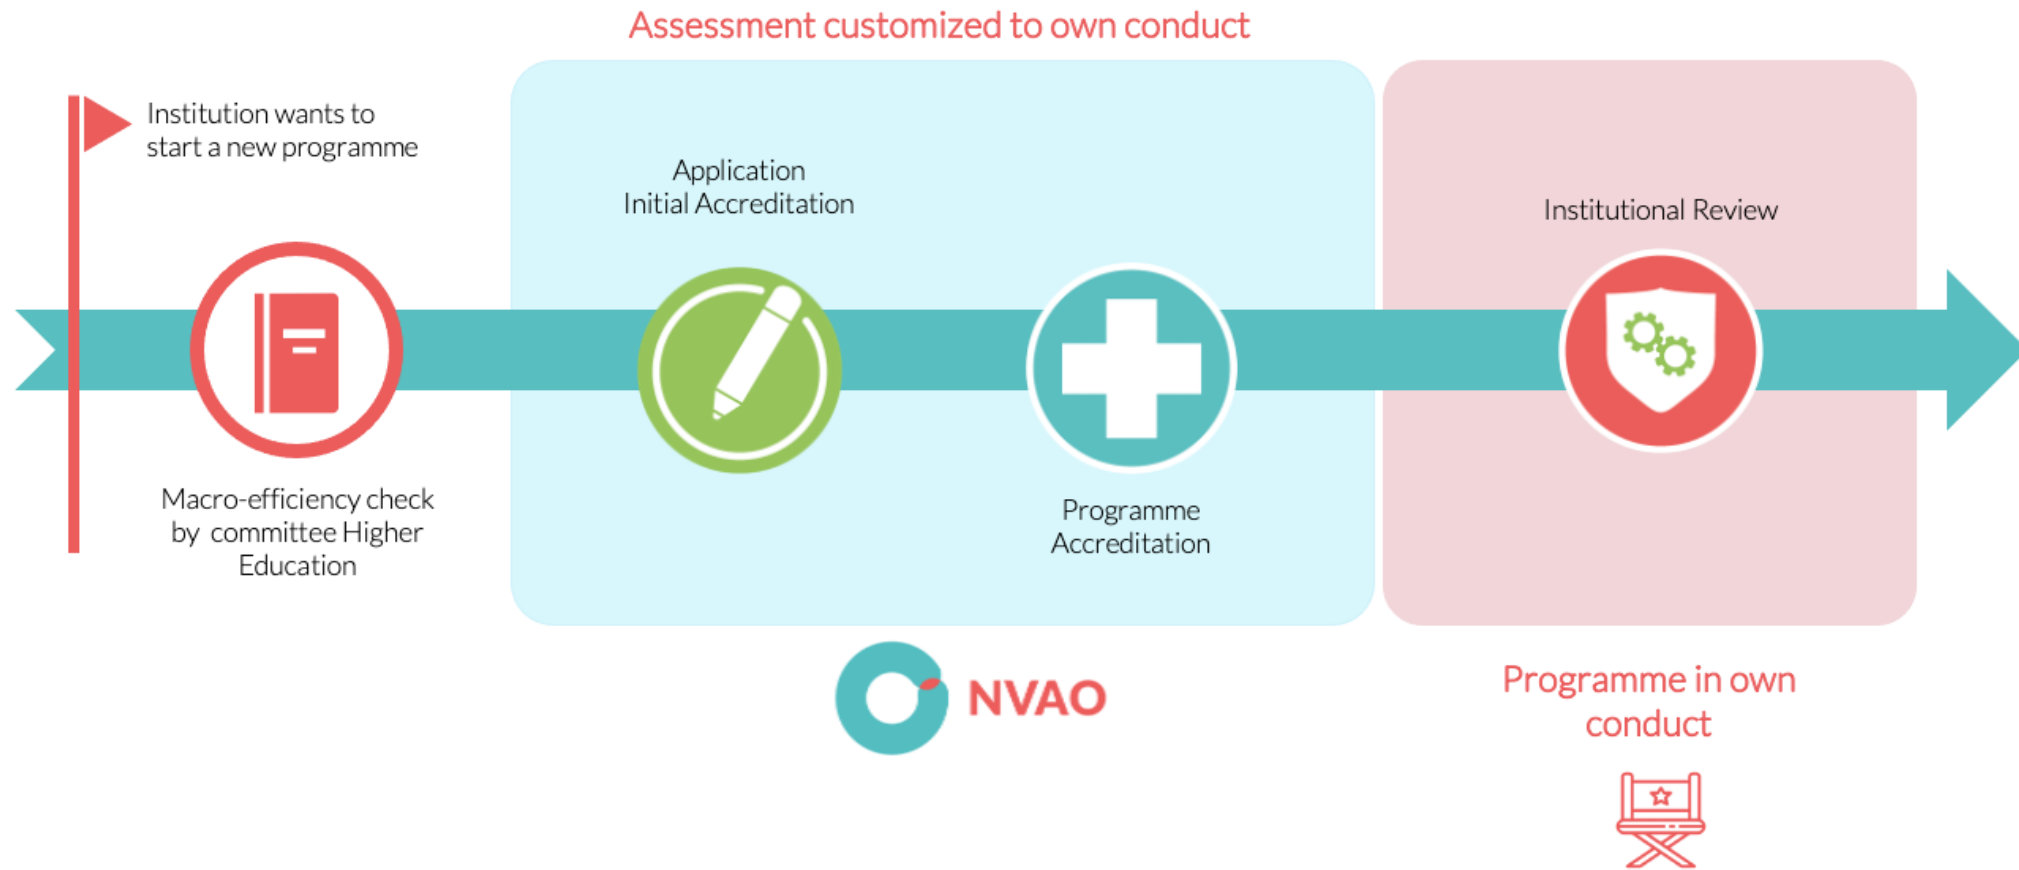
Assessment customized to own conduct

Institution wants to start a new programme

Macro-efficiency check by committee Higher Education

Application Initial Accreditation

Programme Accreditation

Institutional Review

NVAO

Programme in own conduct